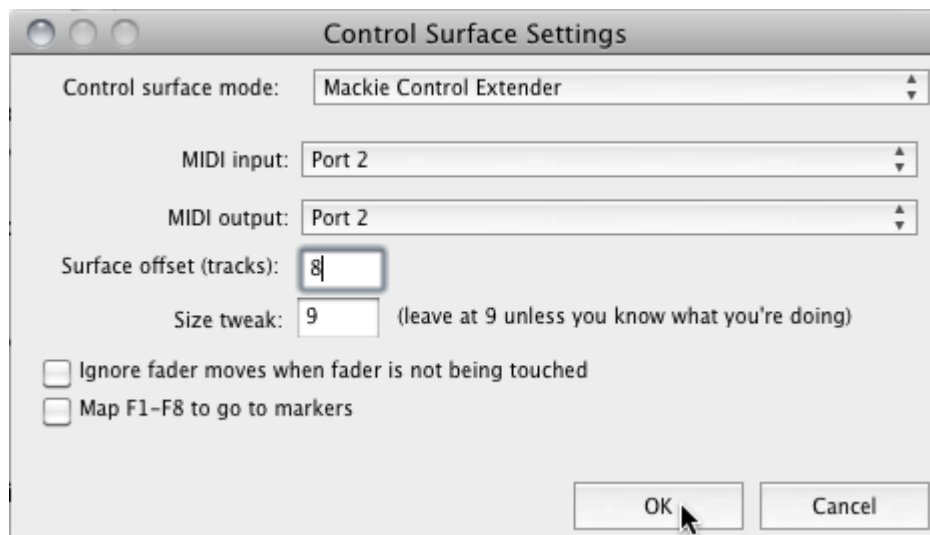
Control Surface Settings

Control surface mode: Mackie Control Extender

MIDI input: Port 2

MIDI output: Port 2

Surface offset (tracks): 8

Size tweak: 9 (leave at 9 unless you know what you're doing)

Ignore fader moves when fader is not being touched

Map F1-F8 to go to markers

OK

Cancel